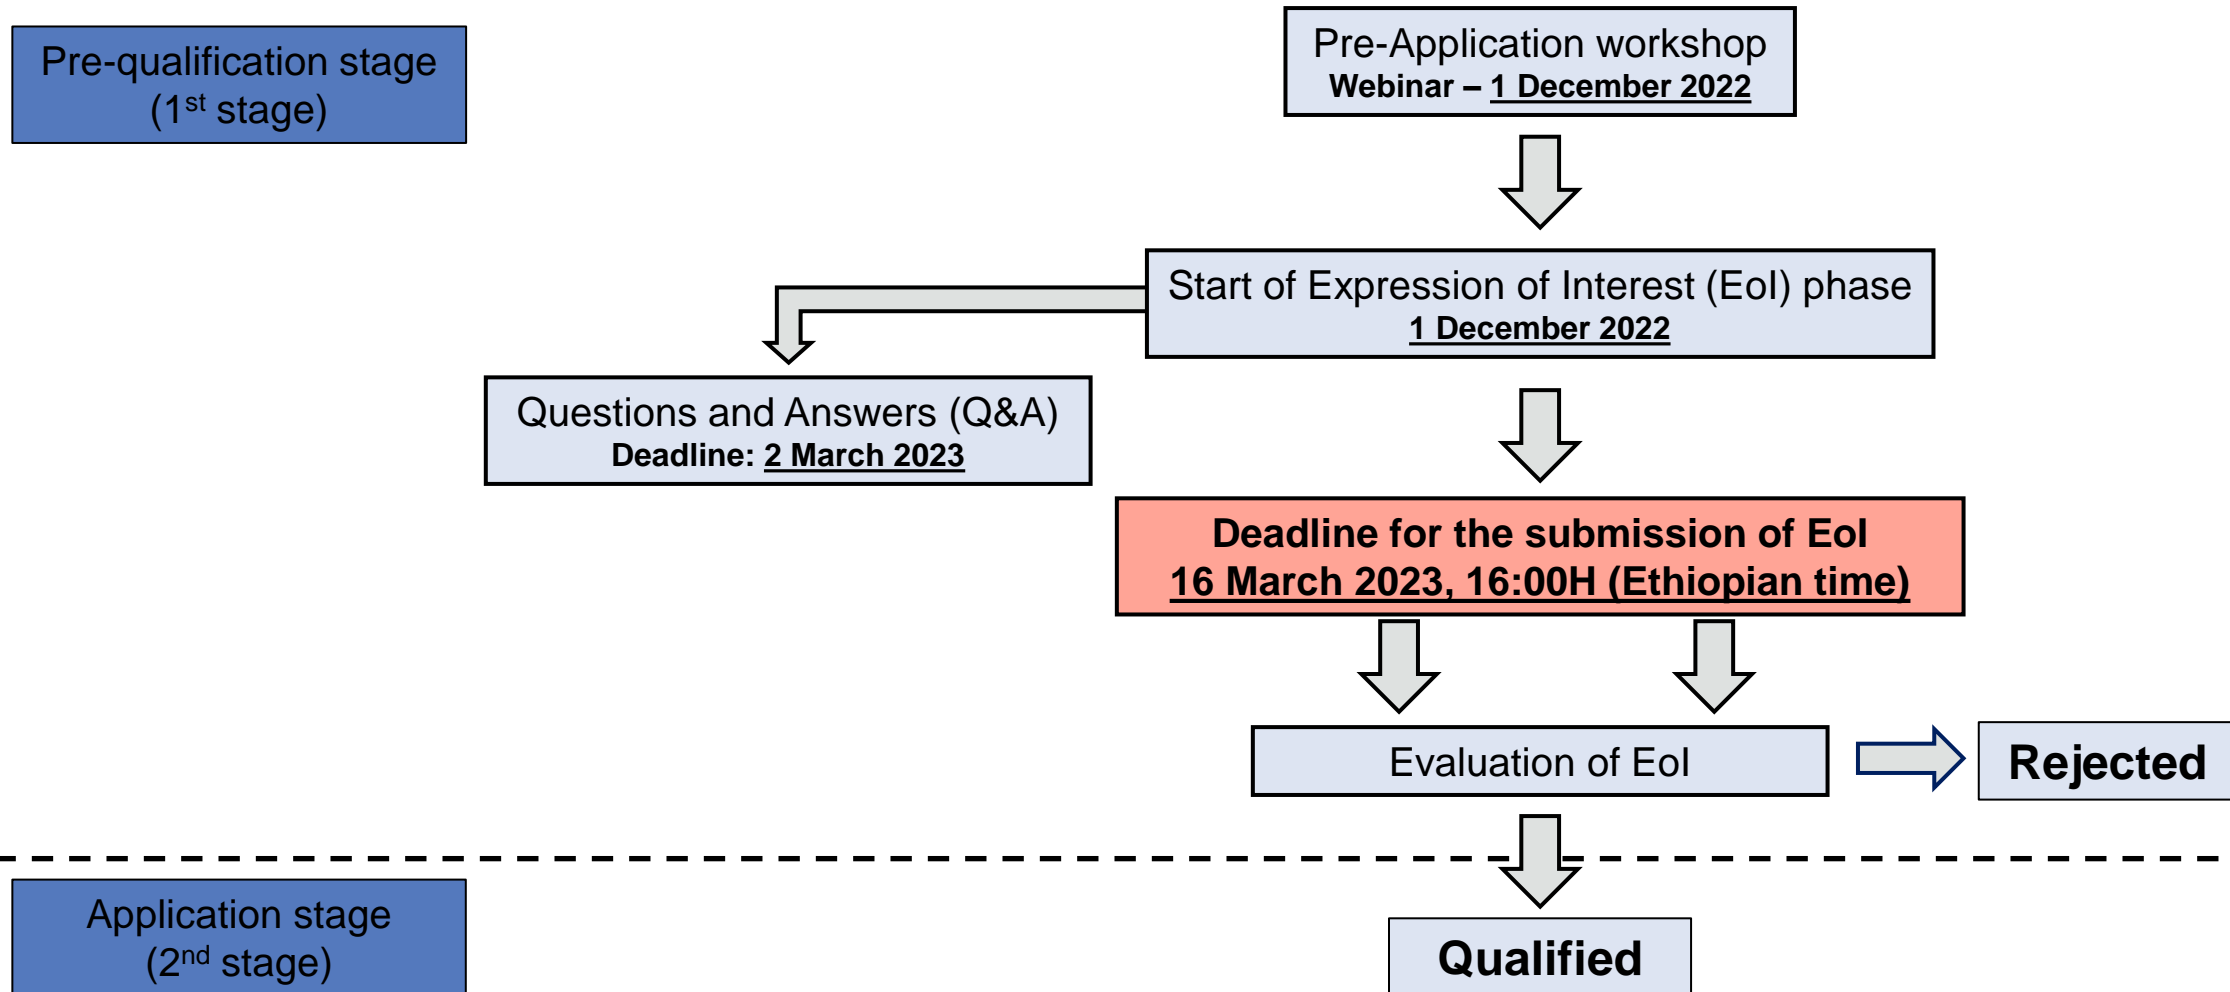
Pre-qualification stage
($1^{st}$ stage)

Pre-Application workshop
Webinar – 1 December 2022

Start of Expression of Interest (EoI) phase
1 December 2022

Questions and Answers (Q&A)
Deadline: 2 March 2023

Deadline for the submission of EoI
16 March 2023, 16:00H (Ethiopian time)

Evaluation of EoI

Rejected

Application stage
($2^{nd}$ stage)

Qualified